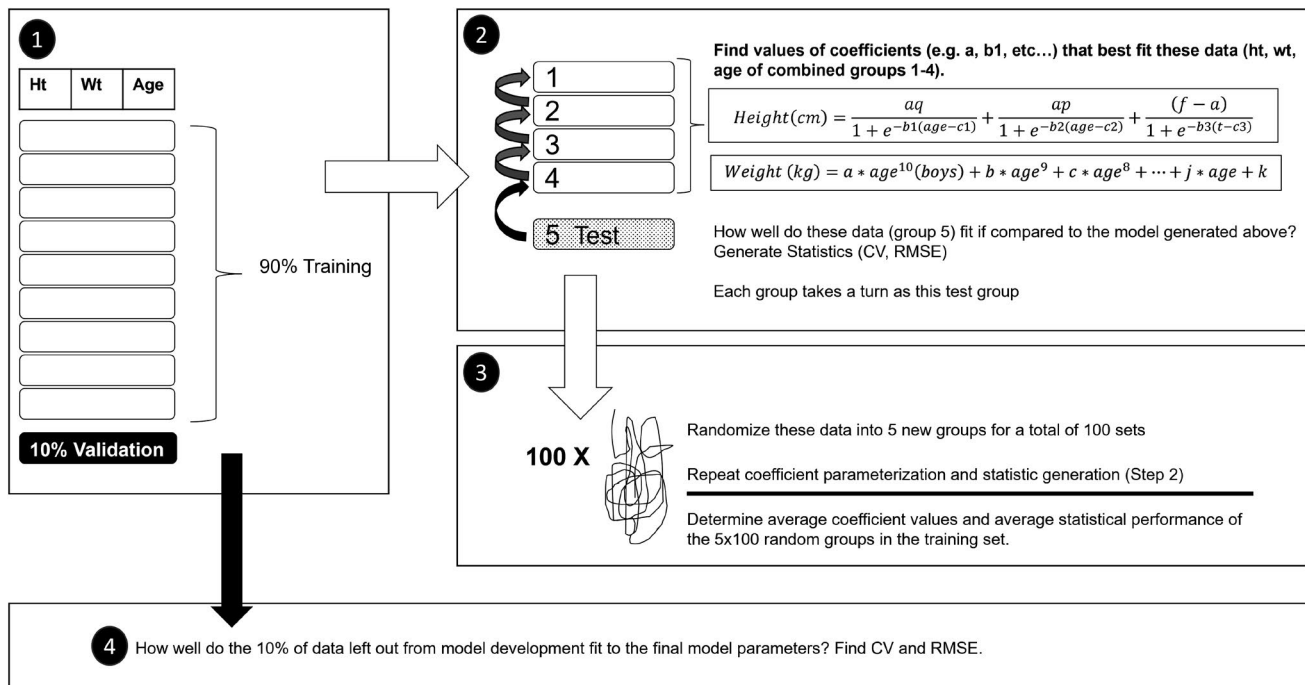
1

| Ht | Wt | Age |
|---|---|---|

90% Training

10% Validation

2

1
2
3
4
5 Test

Find values of coefficients (e.g. a, b1, etc…) that best fit these data (ht, wt, age of combined groups 1-4).

$Height(cm) = \frac{aq}{1+e^{-b1(age-c1)}} + \frac{ap}{1+e^{-b2(age-c2)}} + \frac{(f-a)}{1+e^{-b3(t-c3)}}$

$Weight\ (kg) = a * age^{10}(boys) + b * age^{9} + c * age^{8} + \cdots + j * age + k$

How well do these data (group 5) fit if compared to the model generated above? Generate Statistics (CV, RMSE)

Each group takes a turn as this test group

3

100 X

Randomize these data into 5 new groups for a total of 100 sets

Repeat coefficient parameterization and statistic generation (Step 2)

Determine average coefficient values and average statistical performance of the 5x100 random groups in the training set.

4 How well do the 10% of data left out from model development fit to the final model parameters? Find CV and RMSE.